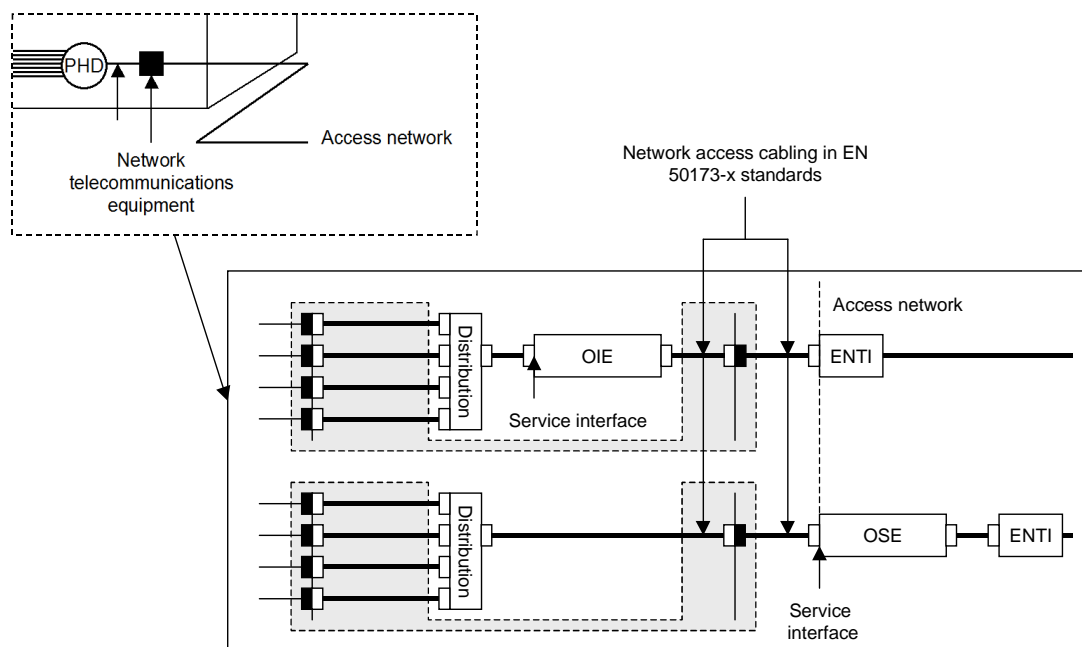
PHD

Access network

Network telecommunications equipment

Network access cabling in EN 50173-x standards

Access network

Distribution

OIE

ENTI

Service interface

Distribution

OSE

ENTI

Service interface